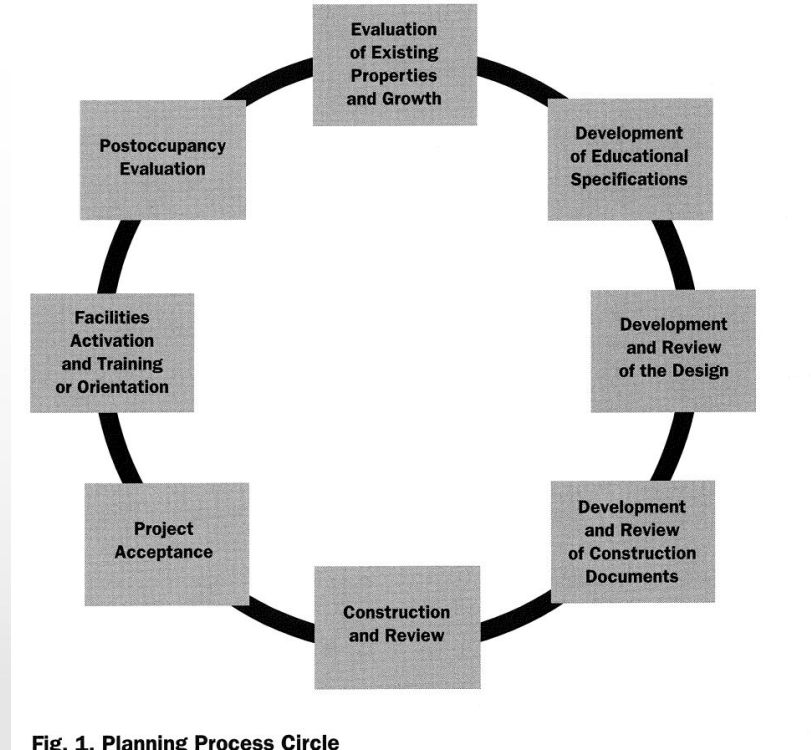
Evaluation of Existing Properties and Growth

Development of Educational Specifications

Development and Review of the Design

Development and Review of Construction Documents

Construction and Review

Project Acceptance

Facilities Activation and Training or Orientation

Postoccupancy Evaluation

Fig. 1. Planning Process Circle